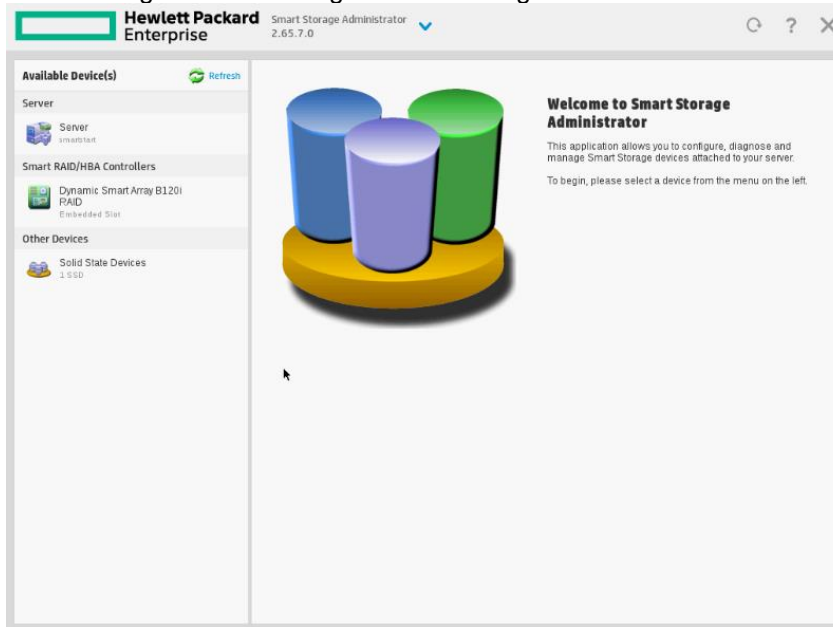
Hewlett Packard Enterprise

Smart Storage Administrator 2.65.7.0

Available Device(s)

Refresh

Server

Server
smartstart

Smart RAID/HBA Controllers

Dynamic Smart Array B120i RAID
Embedded Slot

Other Devices

Solid State Devices
1 SSD

Welcome to Smart Storage Administrator

This application allows you to configure, diagnose and manage Smart Storage devices attached to your server.

To begin, please select a device from the menu on the left.